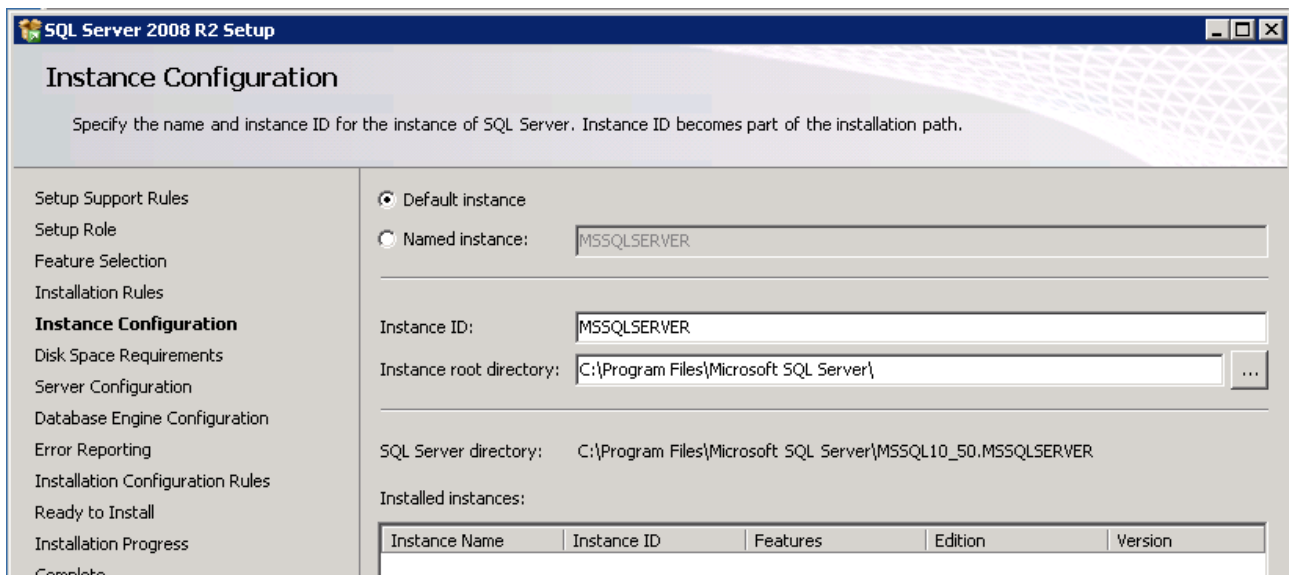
SQL Server 2008 R2 Setup

Instance Configuration

Specify the name and instance ID for the instance of SQL Server. Instance ID becomes part of the installation path.

Setup Support Rules
Setup Role
Feature Selection
Installation Rules
**Instance Configuration**
Disk Space Requirements
Server Configuration
Database Engine Configuration
Error Reporting
Installation Configuration Rules
Ready to Install
Installation Progress
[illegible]

Default instance

Named instance: MSSQLSERVER

Instance ID: MSSQLSERVER

Instance root directory: C:\Program Files\Microsoft SQL Server\ ...

SQL Server directory: C:\Program Files\Microsoft SQL Server\MSSQL10_50.MSSQLSERVER

Installed instances:

| Instance Name | Instance ID | Features | Edition | Version |
|---|---|---|---|---|